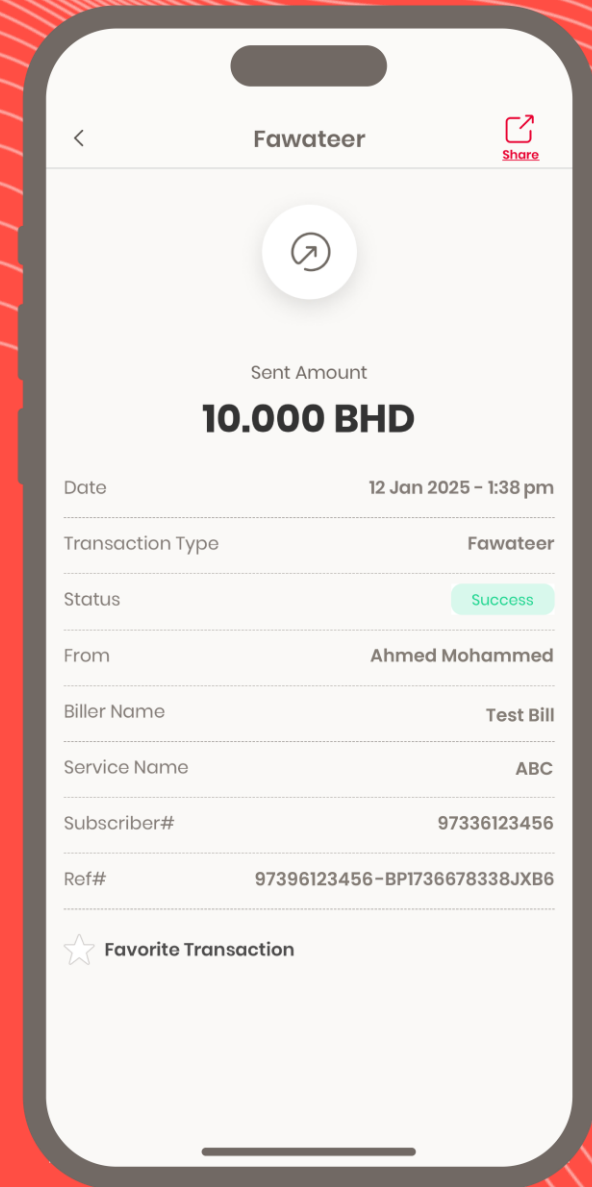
Fawateer

Share

Sent Amount

10.000 BHD

| | |
|---|---|
| Date | 12 Jan 2025 - 1:38 pm |
| Transaction Type | Fawateer |
| Status | Success |
| From | Ahmed Mohammed |
| Biller Name | Test Bill |
| Service Name | ABC |
| Subscriber# | 97336123456 |
| Ref# | 97396123456-BP1736678338JXB6 |

Favorite Transaction